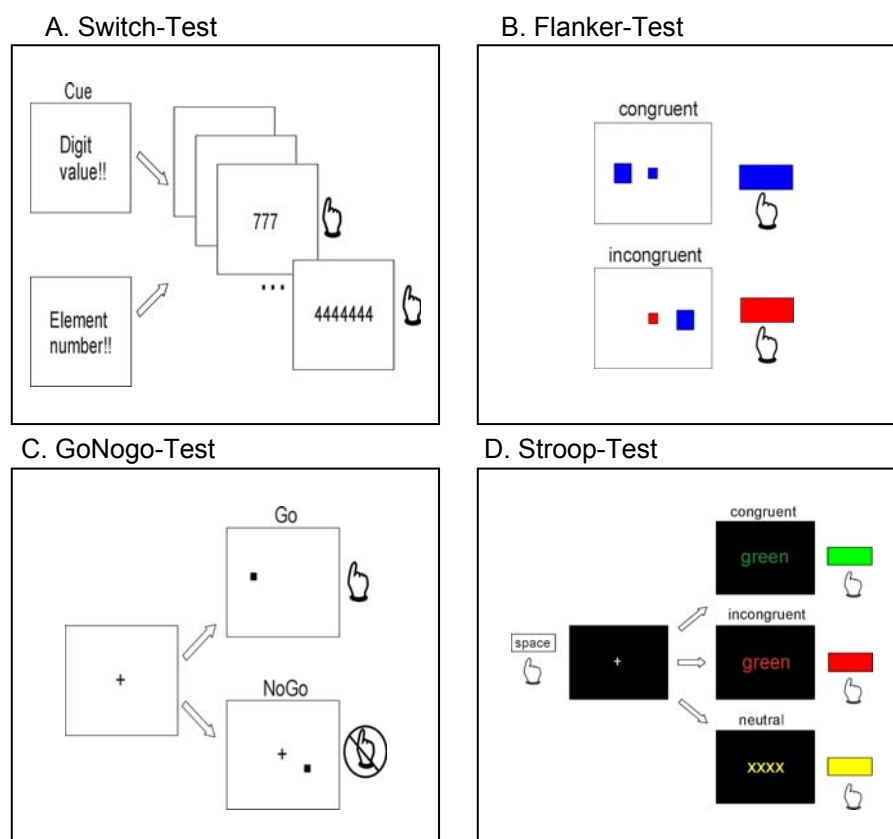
A. Switch-Test

Cue

Digit value!!

777

...

4444444

Element number!!

B. Flanker-Test

congruent

incongruent

C. GoNogo-Test

Go

+

NoGo

+

D. Stroop-Test

congruent

green

space

+

incongruent

green

neutral

xxxx